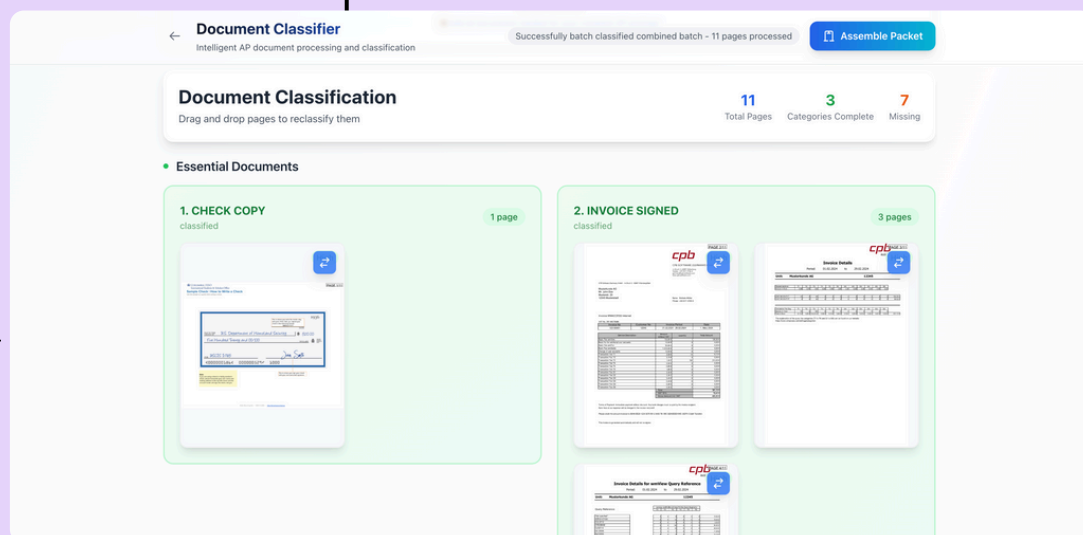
Document Classifier
Intelligent AP document processing and classification

Successfully batch classified combined batch - 11 pages processed

Assemble Packet

Document Classification
Drag and drop pages to reclassify them

11
Total Pages

3
Categories Complete

7
Missing

Essential Documents

1. CHECK COPY
classified

1 page

2. INVOICE SIGNED
classified

3 pages

cpb

cpb
Invoice Details

cpb
Invoice Details for omView Query Reference